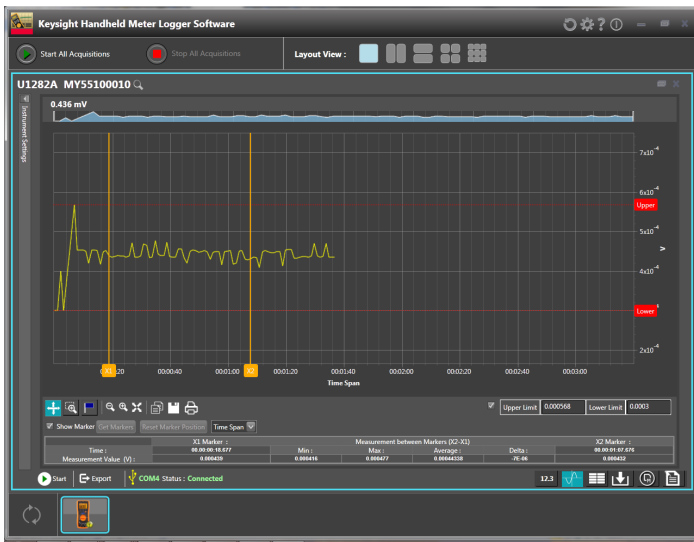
Keysight Handheld Meter Logger Software

Start All Acquisitions

Stop All Acquisitions

Layout View :

U1282A MY55100010

Instrument Settings

0.436 mV

$7x10^{-4}$

$6x10^{-4}$

Upper

$5x10^{-4}$

V

$4x10^{-4}$

Lower

$2x10^{-4}$

X1:20

00:00:40

00:01:00

X2

00:01:20

00:01:40

00:02:00

00:02:20

00:02:40

00:03:00

Time Span

Upper Limit 0.000568 Lower Limit 0.0003

Show Marker Get Markers Reset Marker Position Time Span

| | X1 Marker : | Measurement between Markers (X2-X1) | | | | X2 Marker : |
|---|---|---|---|---|---|---|
| Time : | 00.00:00:18.077 | Min : | Max : | Average : | Delta : | 00.00:01:07.676 |
| Measurement Value (V) : | 0.000439 | 0.000416 | 0.000477 | 0.00044338 | -7E-06 | 0.000432 |

Start Export COM4 Status : Connected

12.3